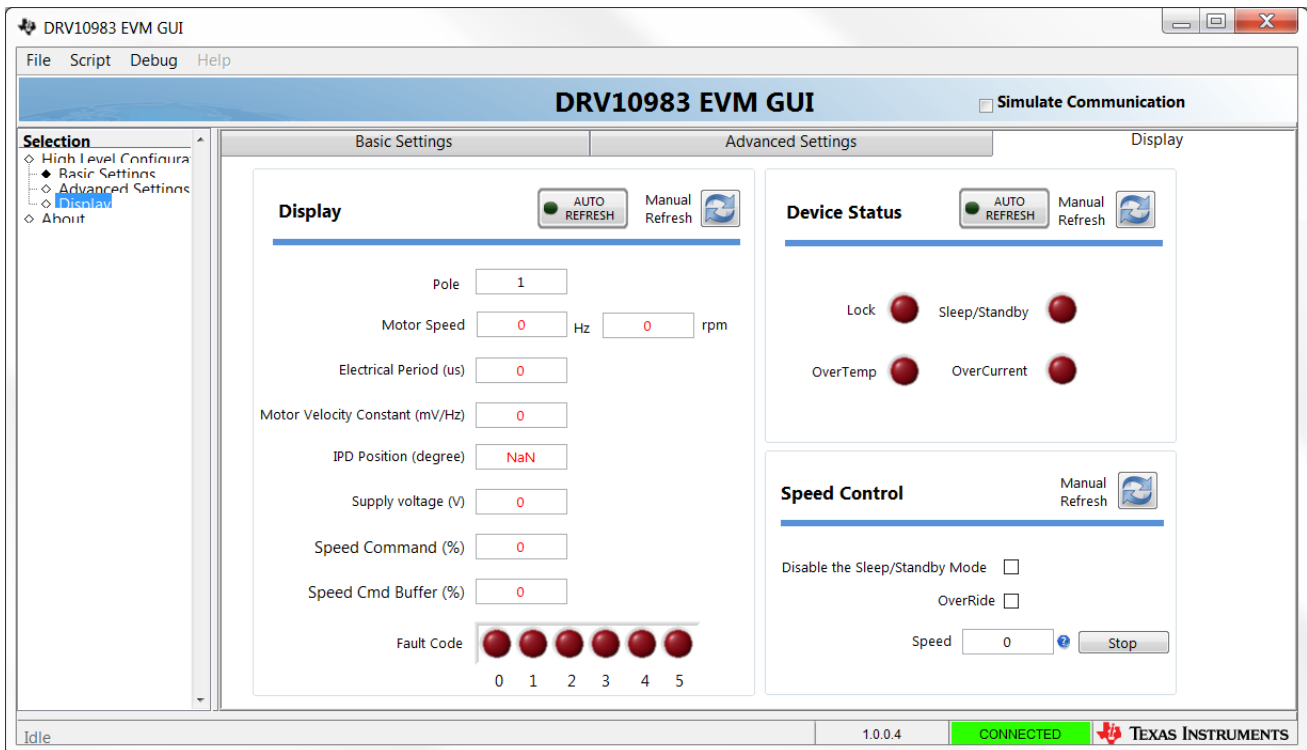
DRV10983 EVM GUI

File Script Debug Help

DRV10983 EVM GUI

Simulate Communication

Selection
High Level Configura
Basic Settings
Advanced Settings
Display
About

Basic Settings | Advanced Settings | Display

Display

AUTO REFRESH

Manual Refresh

Pole 1

Motor Speed 0 Hz 0 rpm

Electrical Period (us) 0

Motor Velocity Constant (mV/Hz) 0

IPD Position (degree) NaN

Supply voltage (V) 0

Speed Command (%) 0

Speed Cmd Buffer (%) 0

Fault Code

0 1 2 3 4 5

Device Status

AUTO REFRESH

Manual Refresh

Lock

Sleep/Standby

OverTemp

OverCurrent

Speed Control

Manual Refresh

Disable the Sleep/Standby Mode

OverRide

Speed 0

Stop

Idle

1.0.0.4

CONNECTED

TEXAS INSTRUMENTS